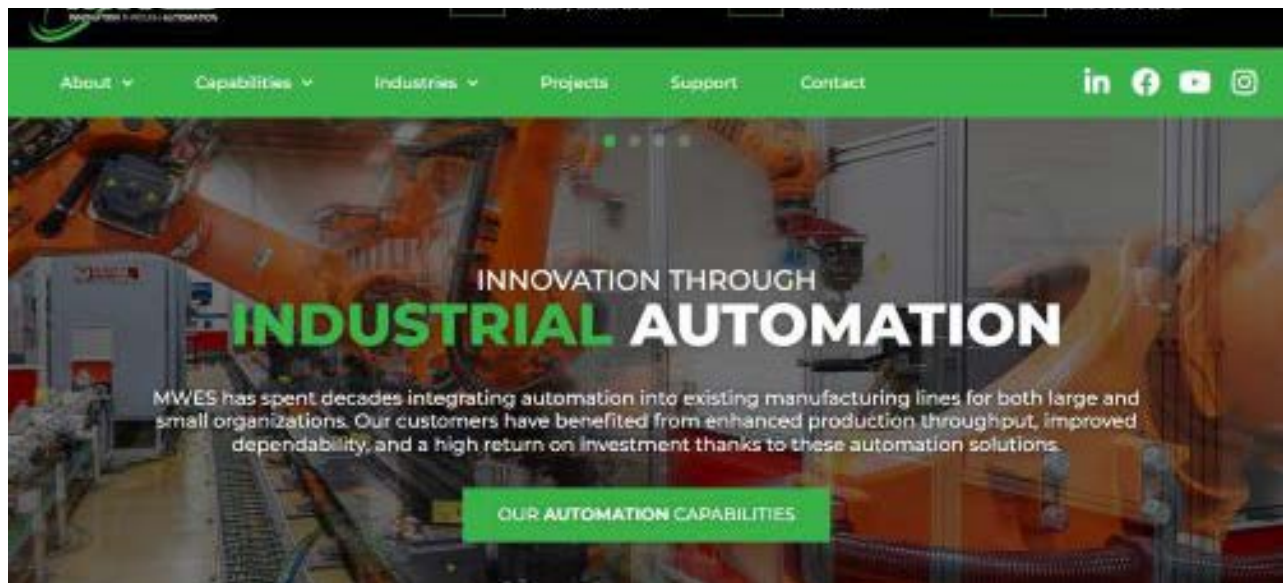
INNOVATION THROUGH AUTOMATION

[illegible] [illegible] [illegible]

About Capabilities Industries Projects Support Contact

INNOVATION THROUGH
INDUSTRIAL AUTOMATION

MWES has spent decades integrating automation into existing manufacturing lines for both large and small organizations. Our customers have benefited from enhanced production throughput, improved dependability, and a high return on investment thanks to these automation solutions.

OUR AUTOMATION CAPABILITIES